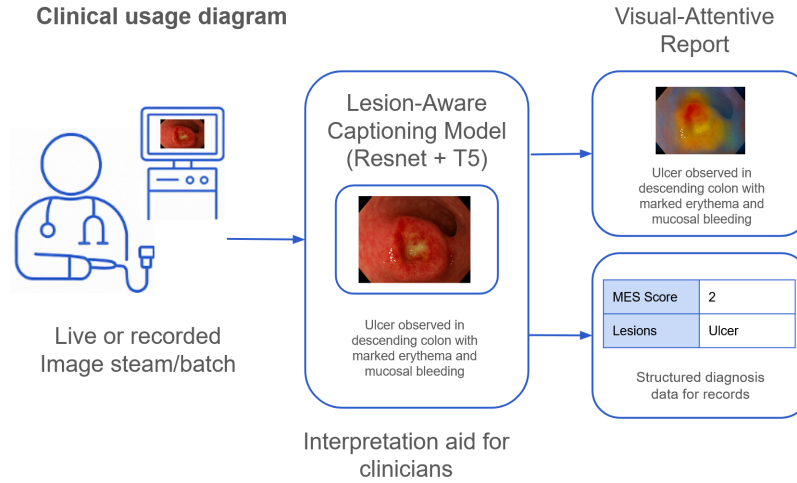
Clinical usage diagram

Live or recorded Image steam/batch

Lesion-Aware Captioning Model (Resnet + T5)

Ulcer observed in descending colon with marked erythema and mucosal bleeding

Interpretation aid for clinicians

Visual-Attentive Report

Ulcer observed in descending colon with marked erythema and mucosal bleeding

| MES Score | 2 |
|---|---|
| Lesions | Ulcer |

Structured diagnosis data for records